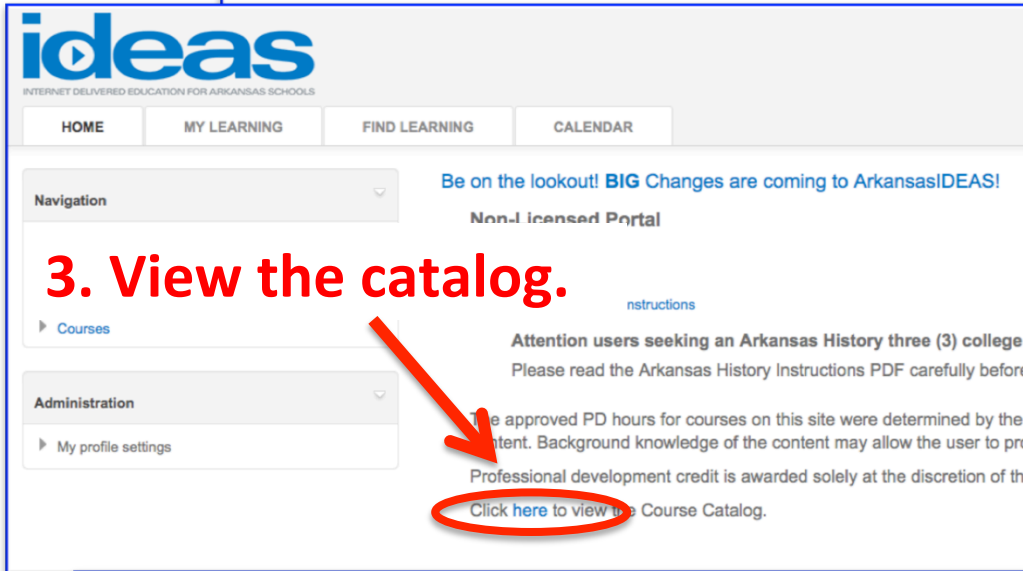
ideas
INTERNET DELIVERED EDUCATION FOR ARKANSAS SCHOOLS

HOME | MY LEARNING | FIND LEARNING | CALENDAR

Navigation

Courses

Administration

My profile settings

Be on the lookout! BIG Changes are coming to ArkansasIDEAS!

Non-Licensed Portal

3. View the catalog.

nstructions

Attention users seeking an Arkansas History three (3) college

Please read the Arkansas History Instructions PDF carefully before

T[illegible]e approved PD hours for courses on this site were determined by the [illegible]ntent. Background knowledge of the content may allow the user to pro

Professional development credit is awarded solely at the discretion of th

Click here to view t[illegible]e Course Catalog.